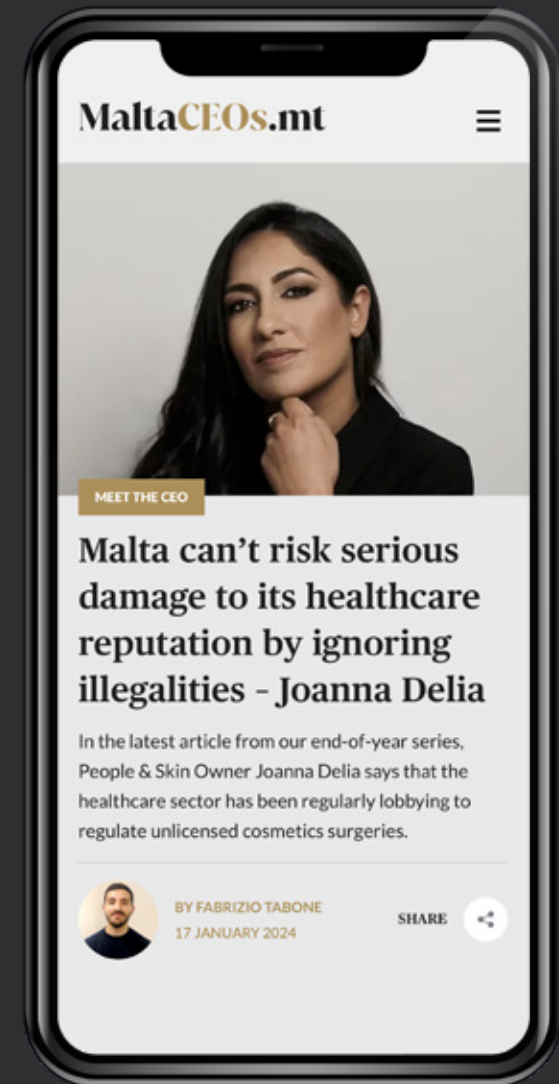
MaltaCEOs.mt

MEET THE CEO

Malta can’t risk serious damage to its healthcare reputation by ignoring illegalities - Joanna Delia

In the latest article from our end-of-year series, People & Skin Owner Joanna Delia says that the healthcare sector has been regularly lobbying to regulate unlicensed cosmetics surgeries.

BY FABRIZIO TABONE
17 JANUARY 2024

SHARE